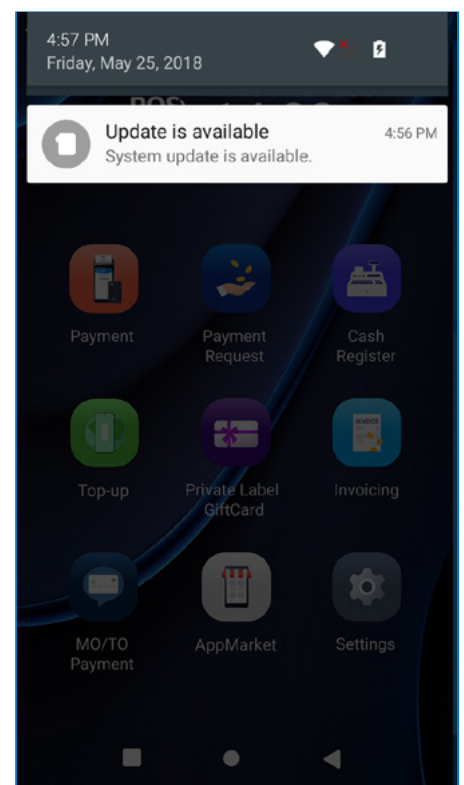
4:57 PM
Friday, May 25, 2018

Update is available
4:56 PM
System update is available.

Payment

Payment Request

Cash Register

Top-up

Private Label GiftCard

Invoicing

MO/TO Payment

AppMarket

Settings